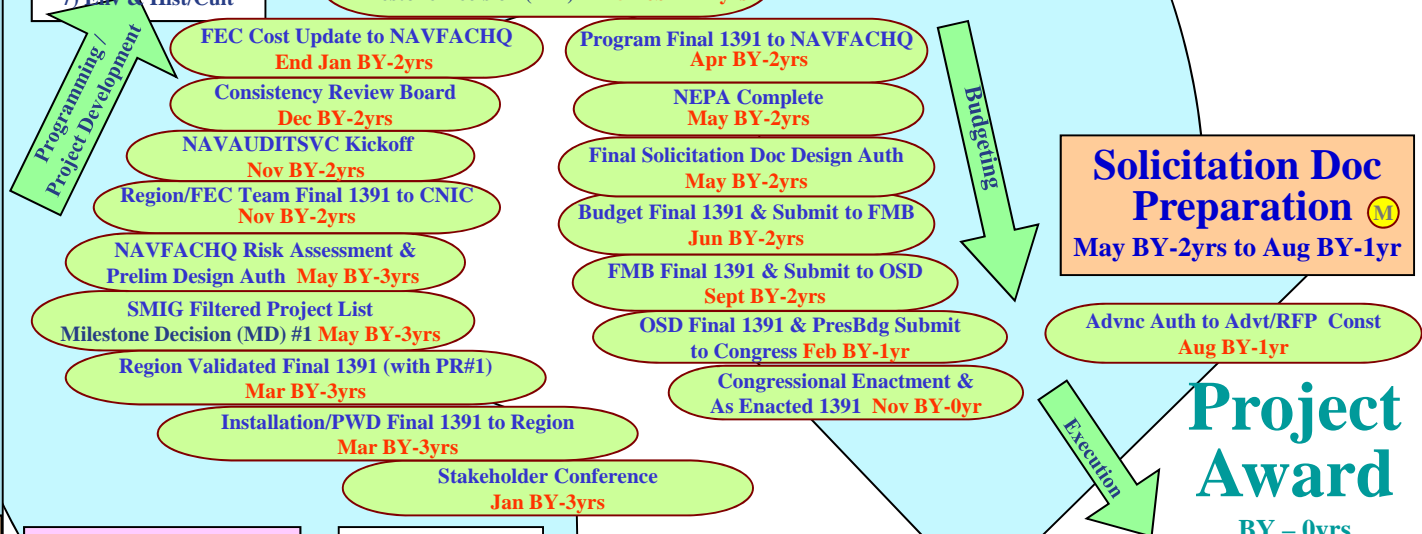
7) Env & Hist/Cult

Programming / Project Development

FEC Cost Update to NAVFACHQ
End Jan BY-2yrs

Consistency Review Board
Dec BY-2yrs

NAVAUDITSVC Kickoff
Nov BY-2yrs

Region/FEC Team Final 1391 to CNIC
Nov BY-2yrs

NAVFACHQ Risk Assessment & Prelim Design Auth May BY-3yrs

SMIG Filtered Project List
Milestone Decision (MD) #1 May BY-3yrs

Region Validated Final 1391 (with PR#1)
Mar BY-3yrs

Installation/PWD Final 1391 to Region
Mar BY-3yrs

Stakeholder Conference
Jan BY-3yrs

Program Final 1391 to NAVFACHQ
Apr BY-2yrs

NEPA Complete
May BY-2yrs

Final Solicitation Doc Design Auth
May BY-2yrs

Budget Final 1391 & Submit to FMB
Jun BY-2yrs

FMB Final 1391 & Submit to OSD
Sept BY-2yrs

OSD Final 1391 & PresBdg Submit to Congress Feb BY-1yr

Congressional Enactment & As Enacted 1391 Nov BY-0yr

Budgeting

Solicitation Doc Preparation M
May BY-2yrs to Aug BY-1yr

Advnc Auth to Advt/RFP Const
Aug BY-1yr

Execution

Project Award
BY – 0yrs